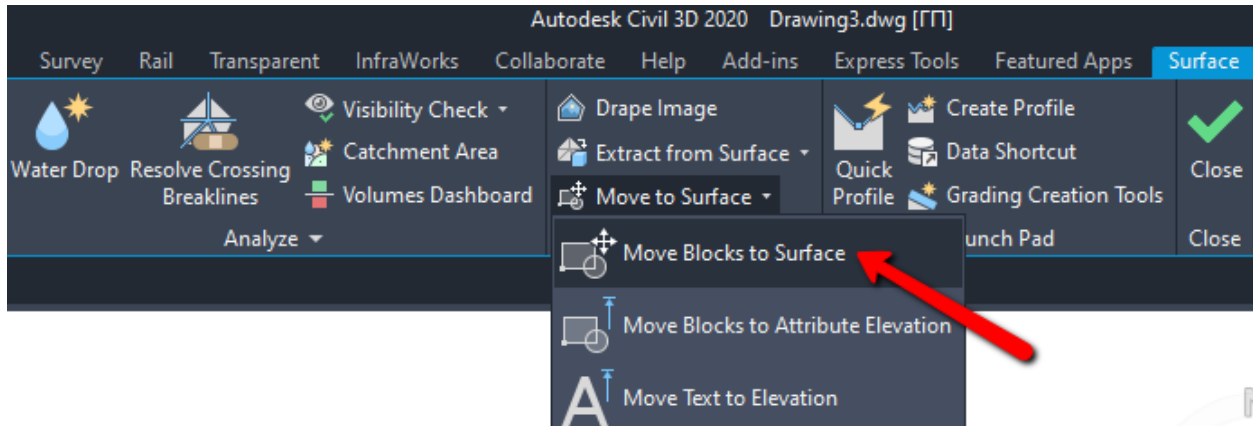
Autodesk Civil 3D 2020 Drawing3.dwg [ГП]

Survey Rail Transparent InfraWorks Collaborate Help Add-ins Express Tools Featured Apps Surface

Water Drop
Resolve Crossing Breaklines
Visibility Check
Catchment Area
Volumes Dashboard
Analyze

Drape Image
Extract from Surface
Move to Surface

Quick Profile
Create Profile
Data Shortcut
Grading Creation Tools
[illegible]unch Pad

Close
Close

Move Blocks to Surface
Move Blocks to Attribute Elevation
Move Text to Elevation